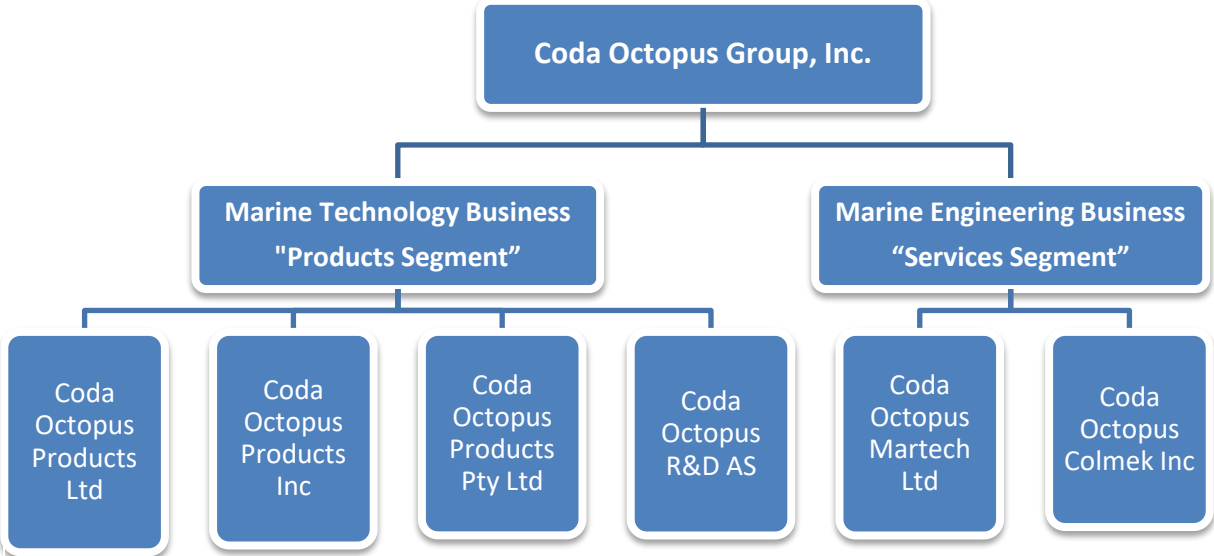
Coda Octopus Group, Inc.

Marine Technology Business
"Products Segment”

Marine Engineering Business
“Services Segment”

Coda Octopus Products Ltd

Coda Octopus Products Inc

Coda Octopus Products Pty Ltd

Coda Octopus R&D AS

Coda Octopus Martech Ltd

Coda Octopus Colmek Inc